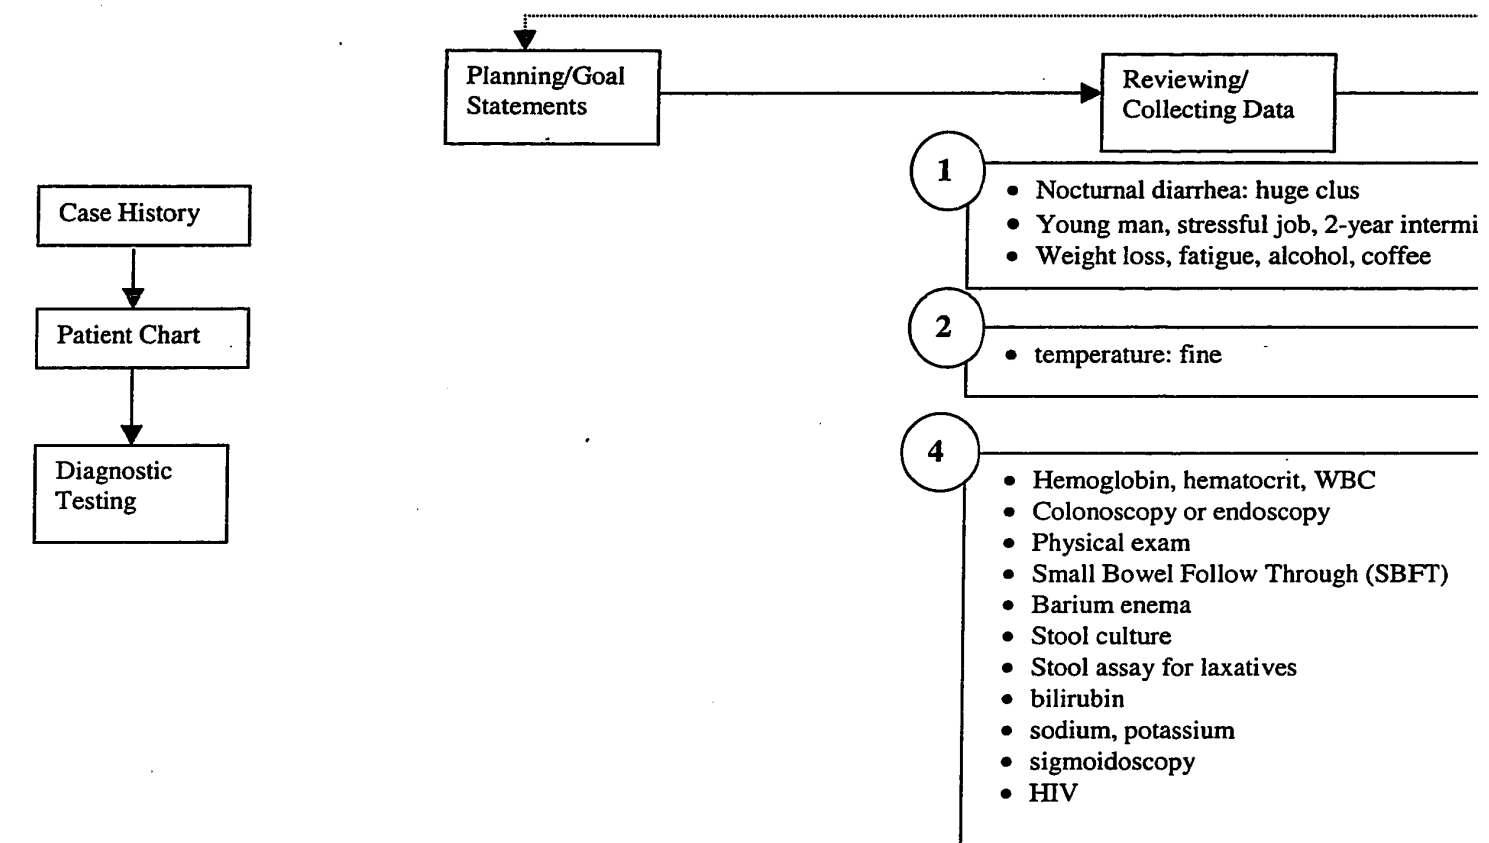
Planning/Goal Statements

Reviewing/ Collecting Data

Case History

Patient Chart

Diagnostic Testing

1

- Nocturnal diarrhea: huge clus
- Young man, stressful job, 2-year intermi
- Weight loss, fatigue, alcohol, coffee

2

- temperature: fine

4

- Hemoglobin, hematocrit, WBC
- Colonoscopy or endoscopy
- Physical exam
- Small Bowel Follow Through (SBFT)
- Barium enema
- Stool culture
- Stool assay for laxatives
- bilirubin
- sodium, potassium
- sigmoidoscopy
- HIV